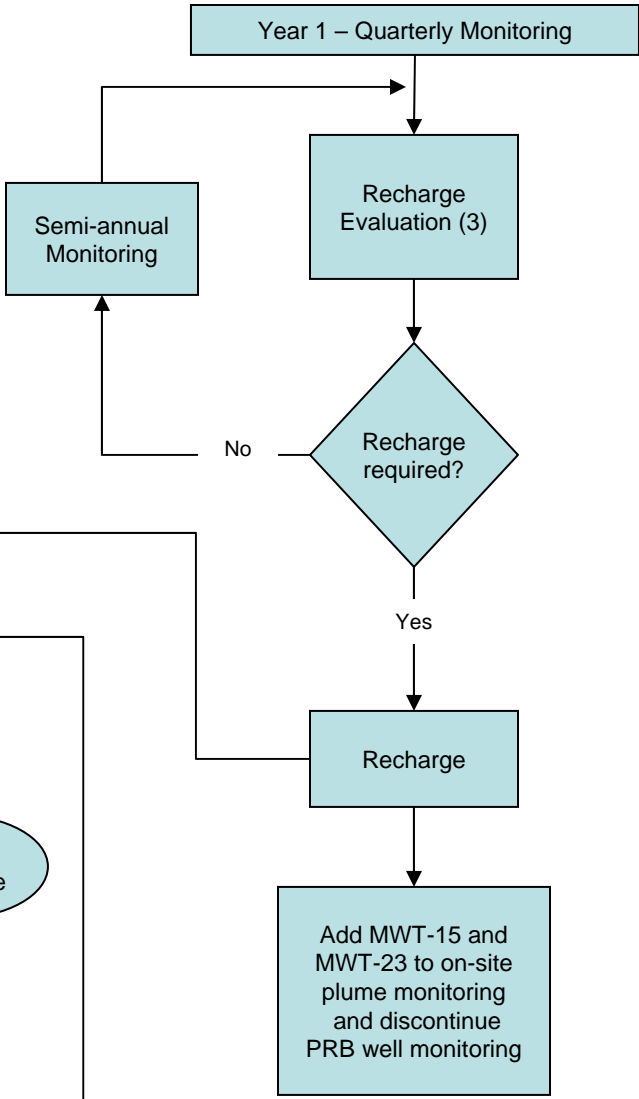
Year 1 – Quarterly Monitoring

Semi-annual Monitoring

Recharge Evaluation (3)

No

Recharge required?

Yes

e

Recharge

Add MWT-15 and MWT-23 to on-site plume monitoring and discontinue PRB well monitoring